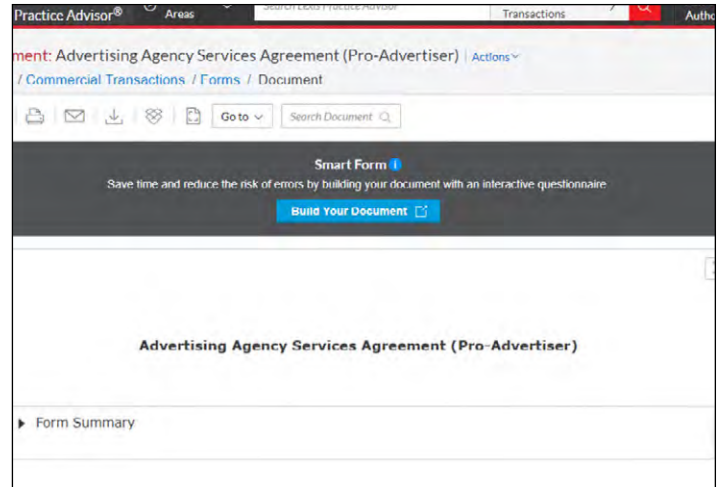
Practice Advisor® Areas Search Lexis Practice Advisor Transactions Autho

ment: Advertising Agency Services Agreement (Pro-Advertiser) | Actions

/ Commercial Transactions / Forms / Document

Go to Search Document

Smart Form

Save time and reduce the risk of errors by building your document with an interactive questionnaire

Build Your Document

Advertising Agency Services Agreement (Pro-Advertiser)

Form Summary